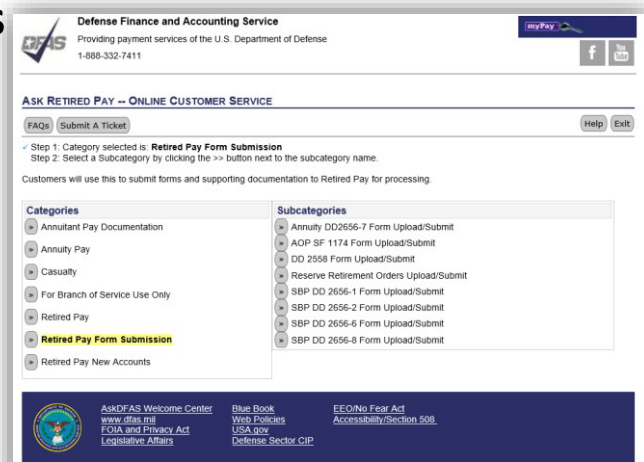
DFAS Defense Finance and Accounting Service
Providing payment services of the U.S. Department of Defense
1-888-332-7411

myPay

f
You Tube

ASK RETIRED PAY -- ONLINE CUSTOMER SERVICE

FAQs Submit A Ticket

Help Exit

Step 1: Category selected is: Retired Pay Form Submission
Step 2: Select a Subcategory by clicking the >> button next to the subcategory name.

Customers will use this to submit forms and supporting documentation to Retired Pay for processing.

| Categories | Subcategories |
|---|---|
| » Annuitant Pay Documentation | » Annuity DD2656-7 Form Upload/Submit |
| » Annuity Pay | » AOP SF 1174 Form Upload/Submit |
| » Casualty | » DD 2558 Form Upload/Submit |
| » For Branch of Service Use Only | » Reserve Retirement Orders Upload/Submit |
| » Retired Pay | » SBP DD 2656-1 Form Upload/Submit |
| » Retired Pay Form Submission | » SBP DD 2656-2 Form Upload/Submit |
| » Retired Pay New Accounts | » SBP DD 2656-6 Form Upload/Submit |
| | » SBP DD 2656-8 Form Upload/Submit |

AskDFAS Welcome Center
www.dfas.mil
FOIA and Privacy Act
Legislative Affairs

Blue Book
Web Policies
USA.gov
Defense Sector CIP

EEO/No Fear Act
Accessibility/Section 508